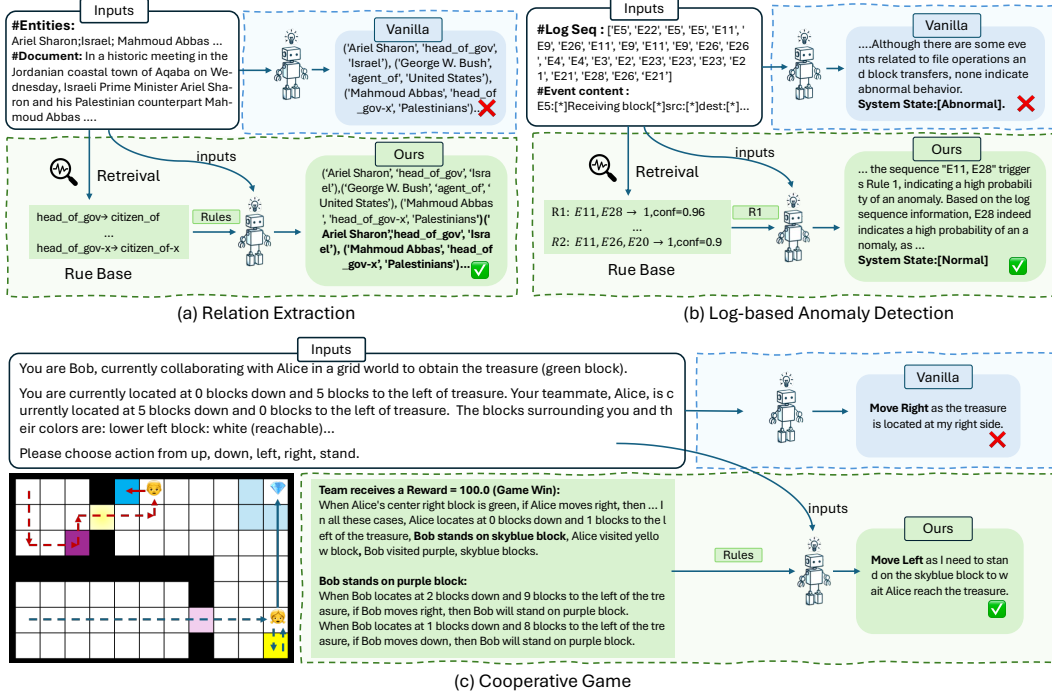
Inputs

#Entities:
Ariel Sharon;Israel; Mahmoud Abbas ...
#Document: In a historic meeting in the Jordanian coastal town of Aqaba on Wednesday, Israeli Prime Minister Ariel Sharon and his Palestinian counterpart Mahmoud Abbas ....

Vanilla

('Ariel Sharon', 'head_of_gov', 'Israel'), ('George W. Bush', 'agent_of', 'United States'), ('Mahmoud Abbas', 'head_of_gov-x', 'Palestinians')...

Retreival

inputs

head_of_gov→ citizen_of
...
head_of_gov-x→ citizen_of-x

Rules

Rue Base

Ours

('Ariel Sharon', 'head_of_gov', 'Israel'),('George W. Bush', 'agent_of', 'United States'), ('Mahmoud Abbas', 'head_of_gov-x', 'Palestinians')('Ariel Sharon','head_of_gov', 'Israel'), ('Mahmoud Abbas', 'head_of_gov-x', 'Palestinians')...

(a) Relation Extraction

Inputs

#Log Seq : ['E5', 'E22', 'E5', 'E5', 'E11', 'E9', 'E26', 'E11', 'E9', 'E11', 'E9', 'E26', 'E26', 'E4', 'E4', 'E3', 'E2', 'E23', 'E23', 'E23', 'E21', 'E21', 'E28', 'E26', 'E21']
#Event content :
E5:[*]Receiving block[*]src:[*]dest:[*]...

Vanilla

....Although there are some events related to file operations and block transfers, none indicate abnormal behavior.
System State:[Abnormal].

Retreival

inputs

R1: $E11, E28 \rightarrow 1$,conf=0.96
...
R2: $E11, E26, E20 \rightarrow 1$,conf=0.9

R1

Rue Base

Ours

... the sequence "E11, E28" triggers Rule 1, indicating a high probability of an anomaly. Based on the log sequence information, E28 indeed indicates a high probability of an anomaly, as ...
System State:[Normal]

(b) Log-based Anomaly Detection

Inputs

You are Bob, currently collaborating with Alice in a grid world to obtain the treasure (green block).

You are currently located at 0 blocks down and 5 blocks to the left of treasure. Your teammate, Alice, is currently located at 5 blocks down and 0 blocks to the left of treasure. The blocks surrounding you and their colors are: lower left block: white (reachable)...

Please choose action from up, down, left, right, stand.

Vanilla

Move Right as the treasure is located at my right side.

Team receives a Reward = 100.0 (Game Win):
When Alice's center right block is green, if Alice moves right, then ... In all these cases, Alice locates at 0 blocks down and 1 blocks to the left of the treasure, Bob stands on skyblue block, Alice visited yellow block, Bob visited purple, skyblue blocks.

Bob stands on purple block:
When Bob locates at 2 blocks down and 9 blocks to the left of the treasure, if Bob moves right, then Bob will stand on purple block.
When Bob locates at 1 blocks down and 8 blocks to the left of the treasure, if Bob moves down, then Bob will stand on purple block.

Rules

inputs

Ours

Move Left as I need to stand on the skyblue block to wait Alice reach the treasure.

(c) Cooperative Game